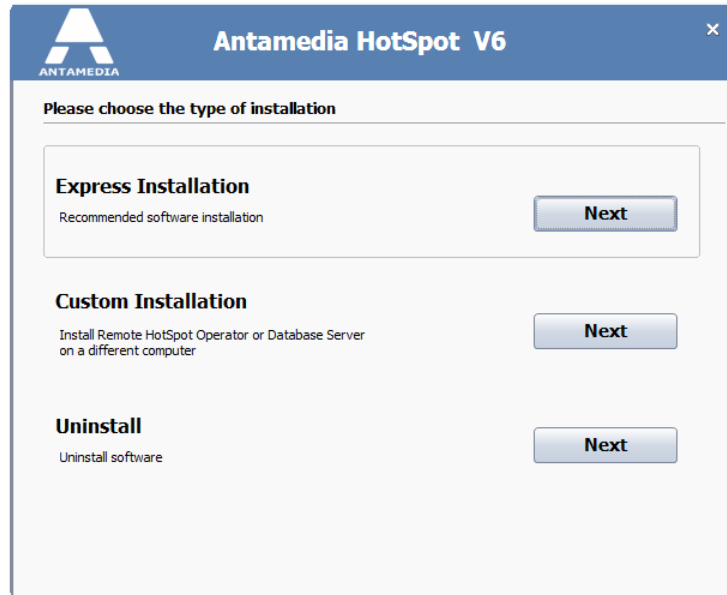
ANTAMEDIA

Antamedia HotSpot V6

×

Please choose the type of installation

Express Installation

Recommended software installation

Next

Custom Installation

Install Remote HotSpot Operator or Database Server on a different computer

Next

Uninstall

Uninstall software

Next